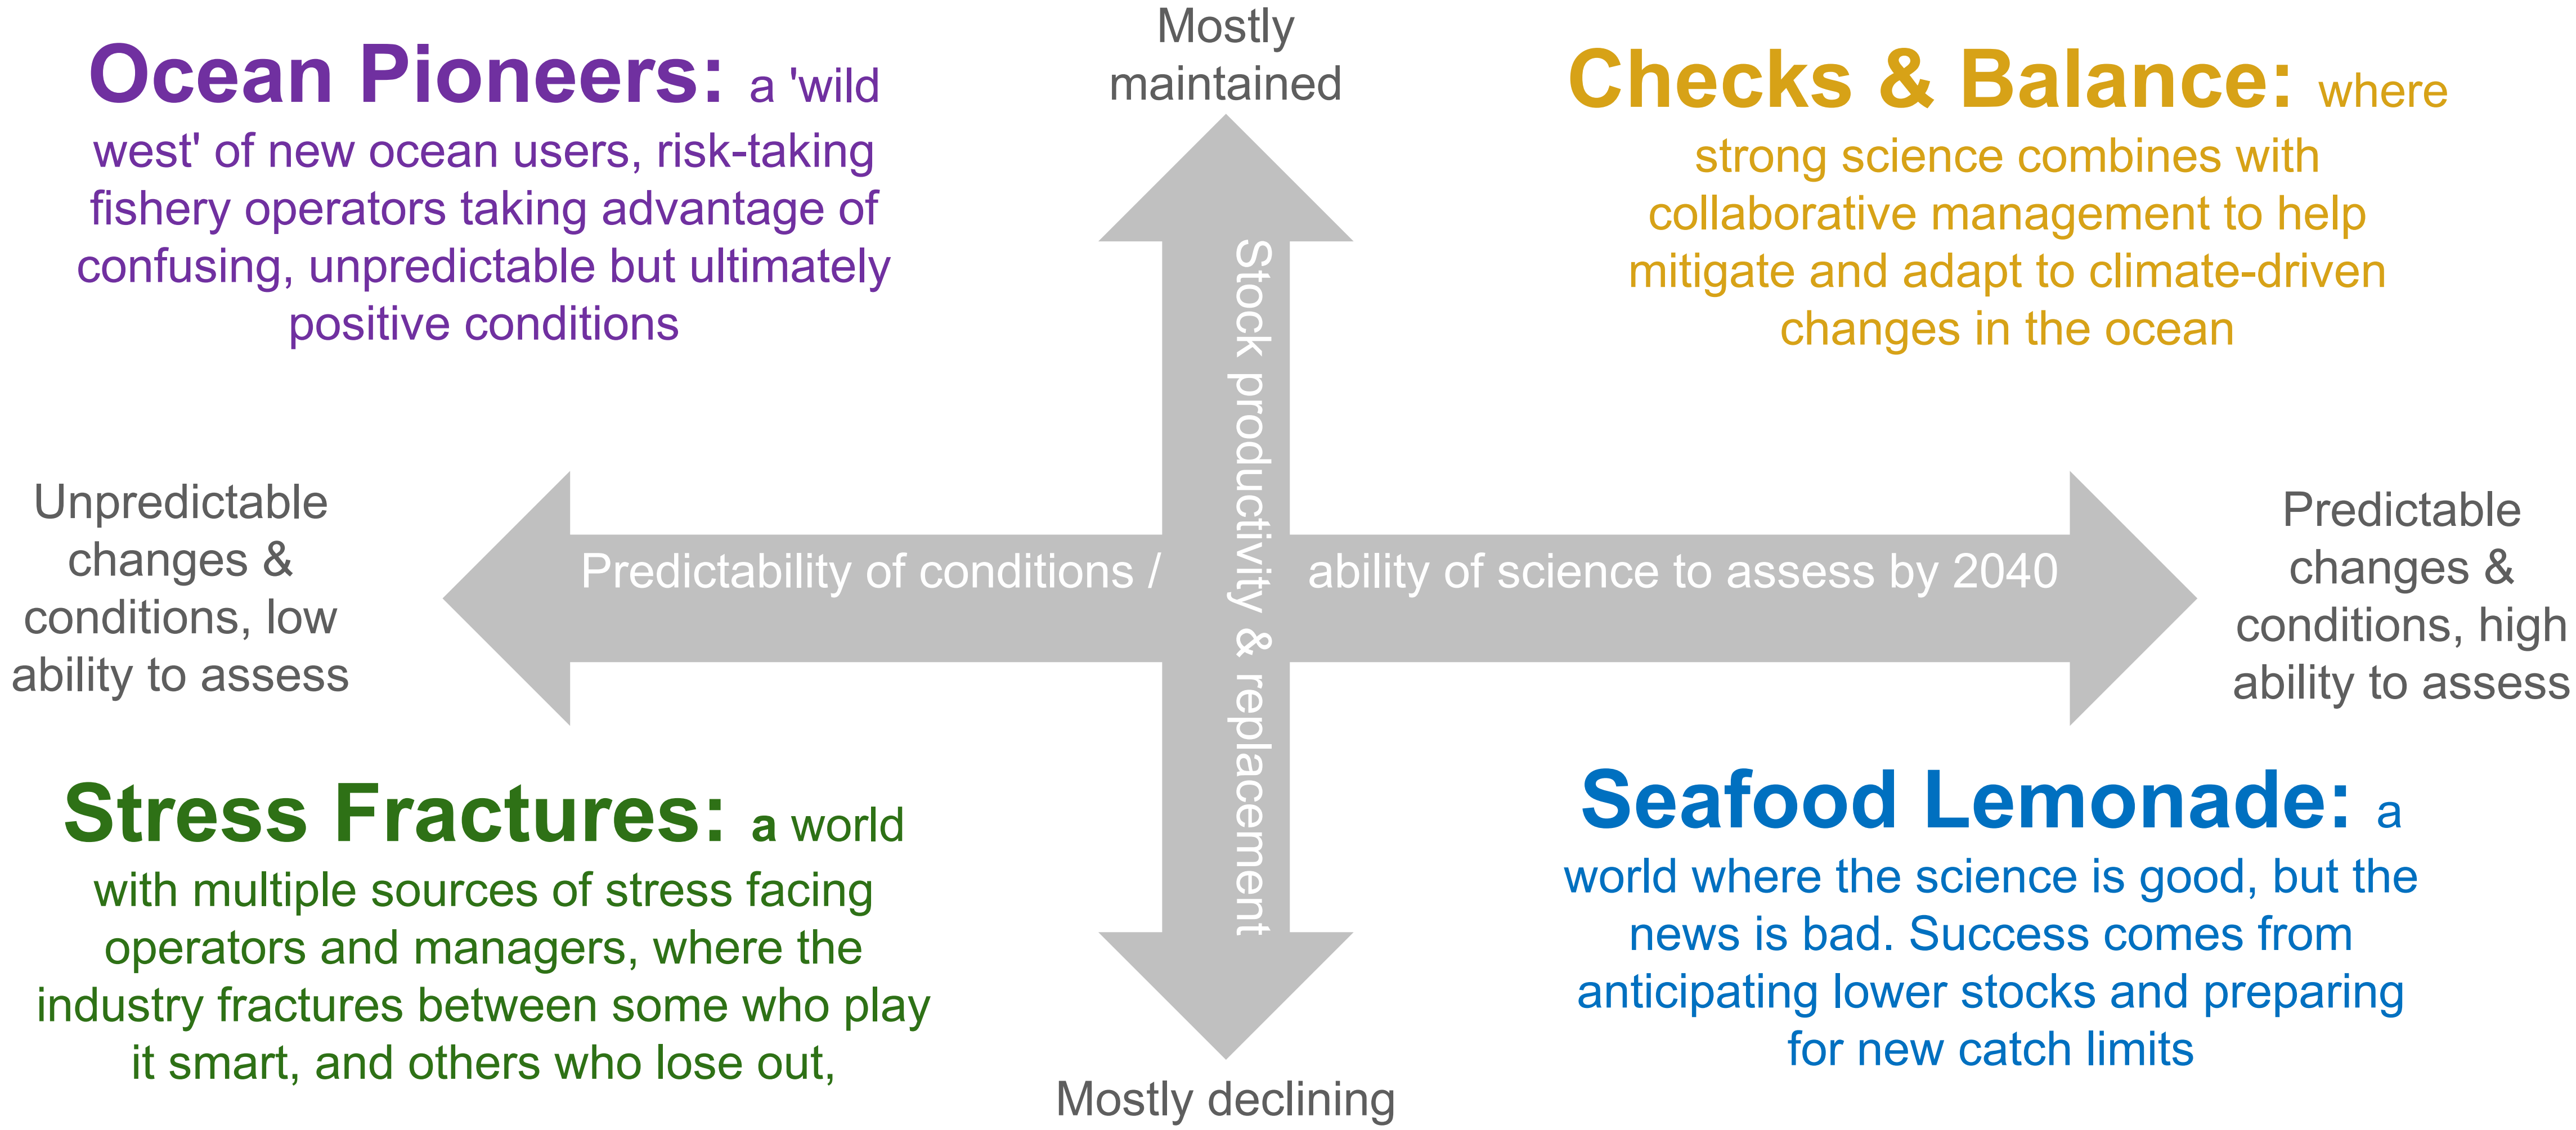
Ocean Pioneers: a 'wild west' of new ocean users, risk-taking fishery operators taking advantage of confusing, unpredictable but ultimately positive conditions

Mostly maintained

Checks & Balance: where strong science combines with collaborative management to help mitigate and adapt to climate-driven changes in the ocean

Stock productivity & replacement

Unpredictable changes & conditions, low ability to assess

Predictability of conditions / ability of science to assess by 2040

Predictable changes & conditions, high ability to assess

Stress Fractures: a world with multiple sources of stress facing operators and managers, where the industry fractures between some who play it smart, and others who lose out,

Seafood Lemonade: a world where the science is good, but the news is bad. Success comes from anticipating lower stocks and preparing for new catch limits

Mostly declining